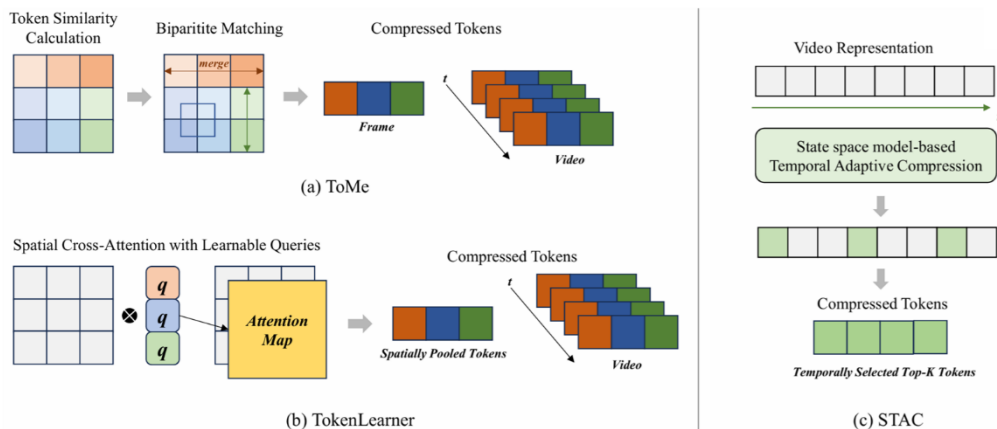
Token Similarity Calculation

Biparitite Matching

merge

Compressed Tokens

Frame

t

Video

(a) ToMe

Spatial Cross-Attention with Learnable Queries

$\otimes$

q

q

q

Attention Map

Compressed Tokens

Spatially Pooled Tokens

t

Video

(b) TokenLearner

Video Representation

State space model-based Temporal Adaptive Compression

Compressed Tokens

Temporally Selected Top-K Tokens

(c) STAC